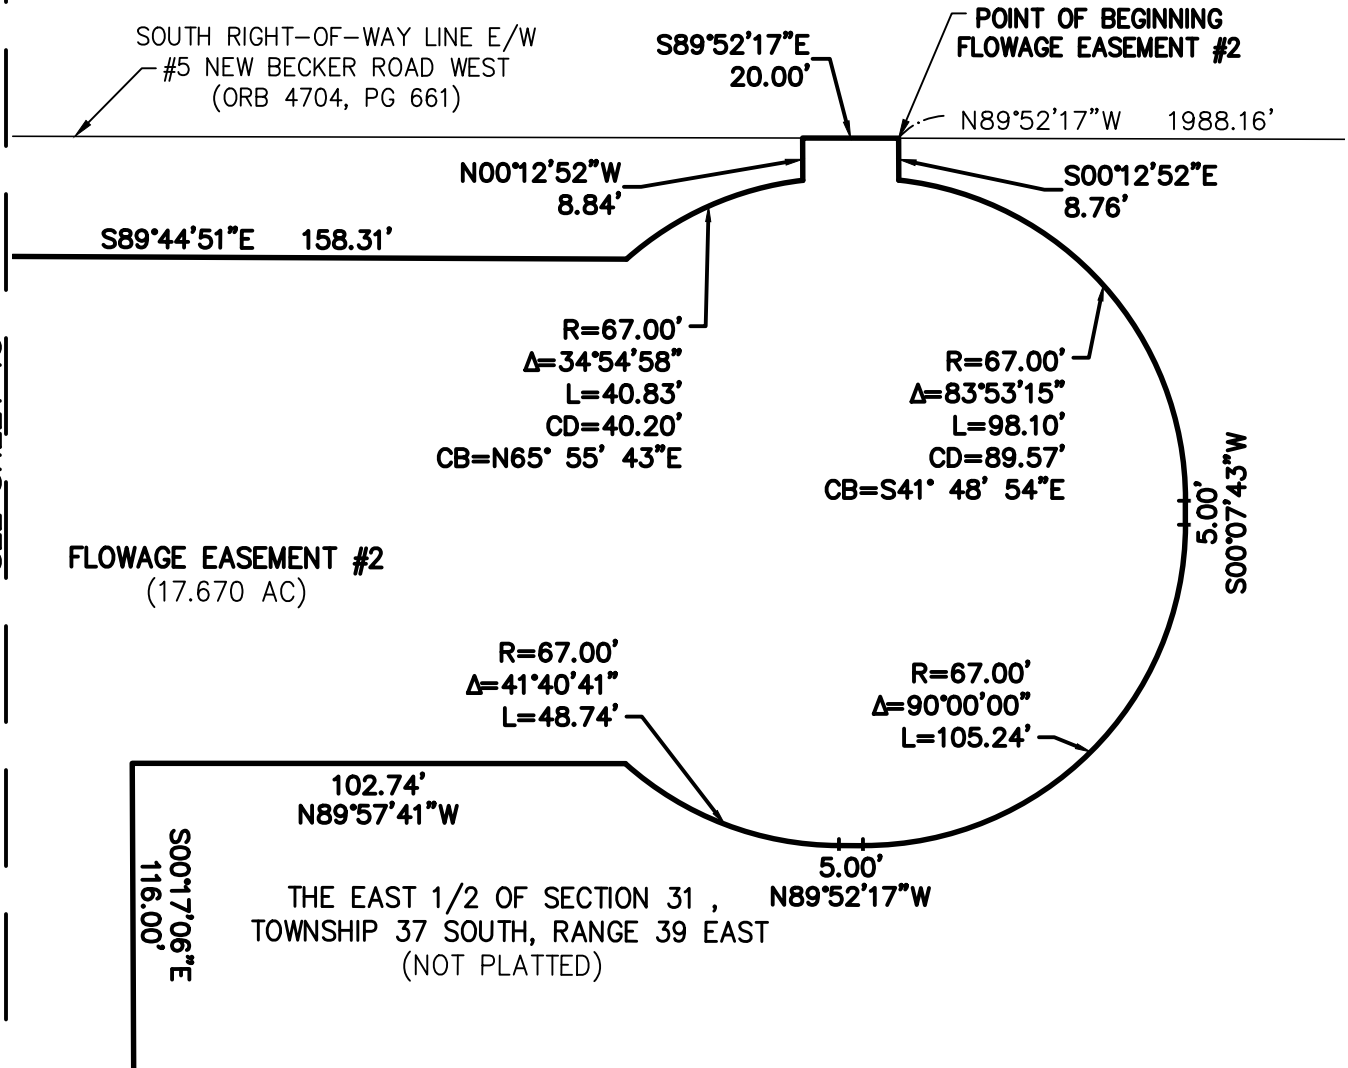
SOUTH RIGHT-OF-WAY LINE E/W #5 NEW BECKER ROAD WEST (ORB 4704, PG 661)

S89°52'17"E 20.00'

POINT OF BEGINNING FLOWAGE EASEMENT #2

N89°52'17"W 1988.16'

N00°12'52"W 8.84'

S00°12'52"E 8.76'

S89°44'51"E 158.31'

R=67.00'
Δ=34°54'58"
L=40.83'
CD=40.20'
CB=N65° 55' 43"E

R=67.00'
Δ=83°53'15"
L=98.10'
CD=89.57'
CB=S41° 48' 54"E

5.00'
S00°07'43"W

FLOWAGE EASEMENT #2
(17.670 AC)

R=67.00'
Δ=41°40'41"
L=48.74'

R=67.00'
Δ=90°00'00"
L=105.24'

102.74'
N89°57'41"W

S00°17'06"E
116.00'

5.00'
N89°52'17"W

THE EAST 1/2 OF SECTION 31 ,
TOWNSHIP 37 SOUTH, RANGE 39 EAST
(NOT PLATTED)